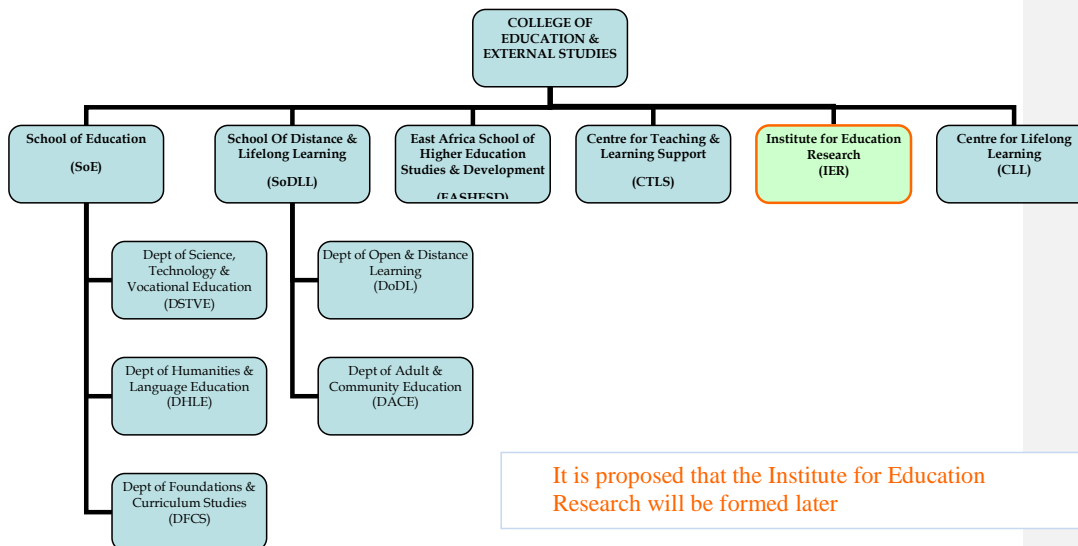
COLLEGE OF EDUCATION & EXTERNAL STUDIES

School of Education

(SoE)

School Of Distance & Lifelong Learning

(SoDLL)

East Africa School of Higher Education Studies & Development

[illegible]

Centre for Teaching & Learning Support

(CTLS)

Institute for Education Research
(IER)

Centre for Lifelong Learning
(CLL)

Dept of Science, Technology & Vocational Education
(DSTVE)

Dept of Humanities & Language Education
(DHLE)

Dept of Foundations & Curriculum Studies
(DFCS)

Dept of Open & Distance Learning
(DoDL)

Dept of Adult & Community Education
(DACE)

It is proposed that the Institute for Education Research will be formed later